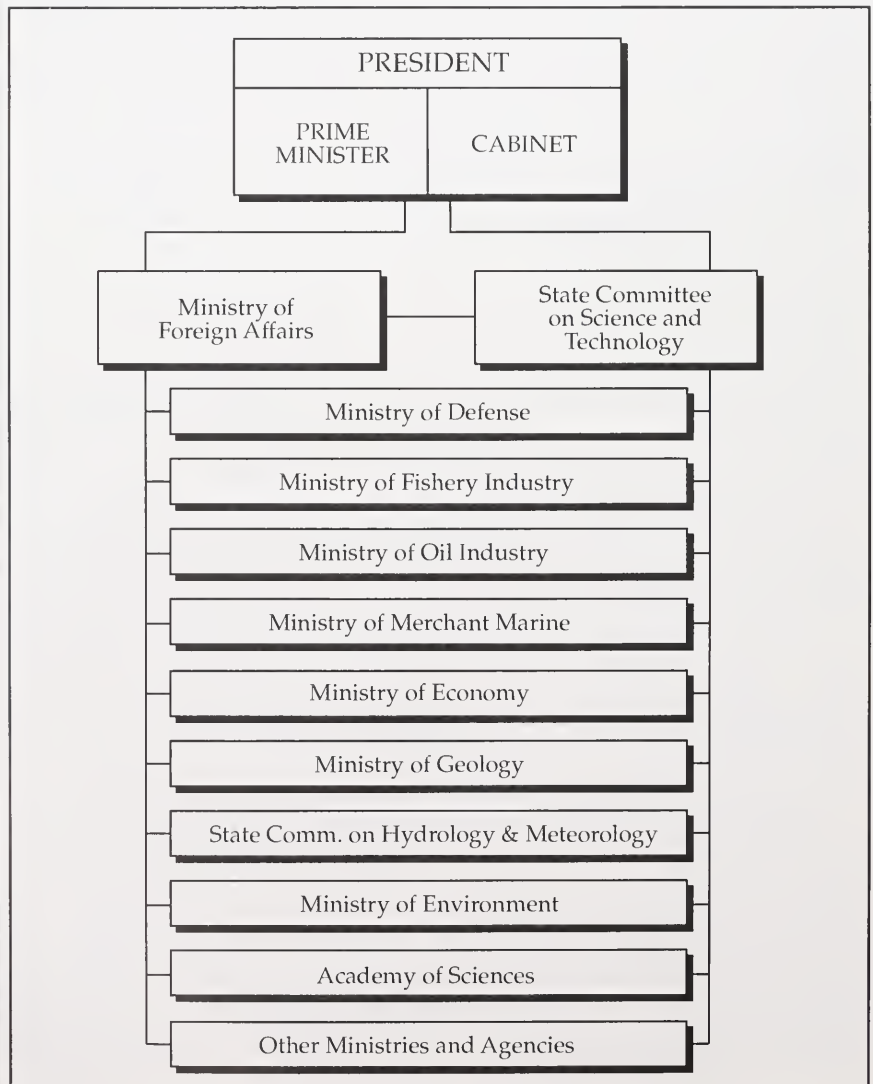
PRESIDENT

PRIME MINISTER

CABINET

Ministry of Foreign Affairs

State Committee on Science and Technology

Ministry of Defense

Ministry of Fishery Industry

Ministry of Oil Industry

Ministry of Merchant Marine

Ministry of Economy

Ministry of Geology

State Comm. on Hydrology & Meteorology

Ministry of Environment

Academy of Sciences

Other Ministries and Agencies